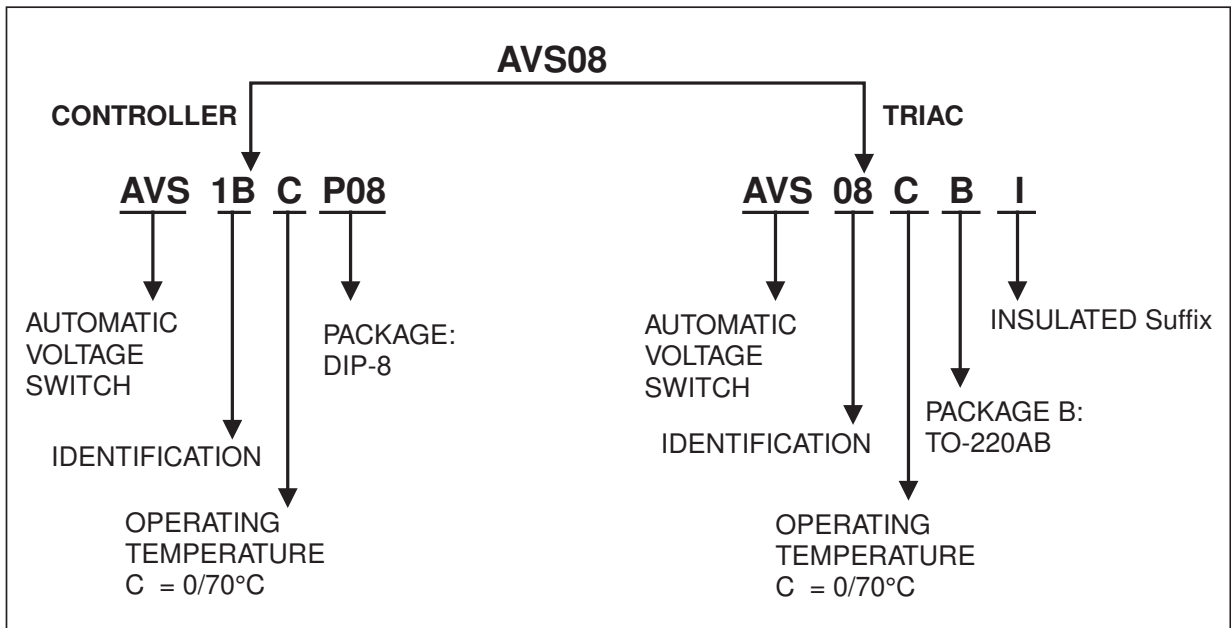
AVS08

CONTROLLER

TRIAC

AVS 1B C P08

AUTOMATIC VOLTAGE SWITCH

PACKAGE: DIP-8

IDENTIFICATION

OPERATING TEMPERATURE C = 0/70°C

AVS 08 C B I

AUTOMATIC VOLTAGE SWITCH

INSULATED Suffix

PACKAGE B: TO-220AB

IDENTIFICATION

OPERATING TEMPERATURE C = 0/70°C